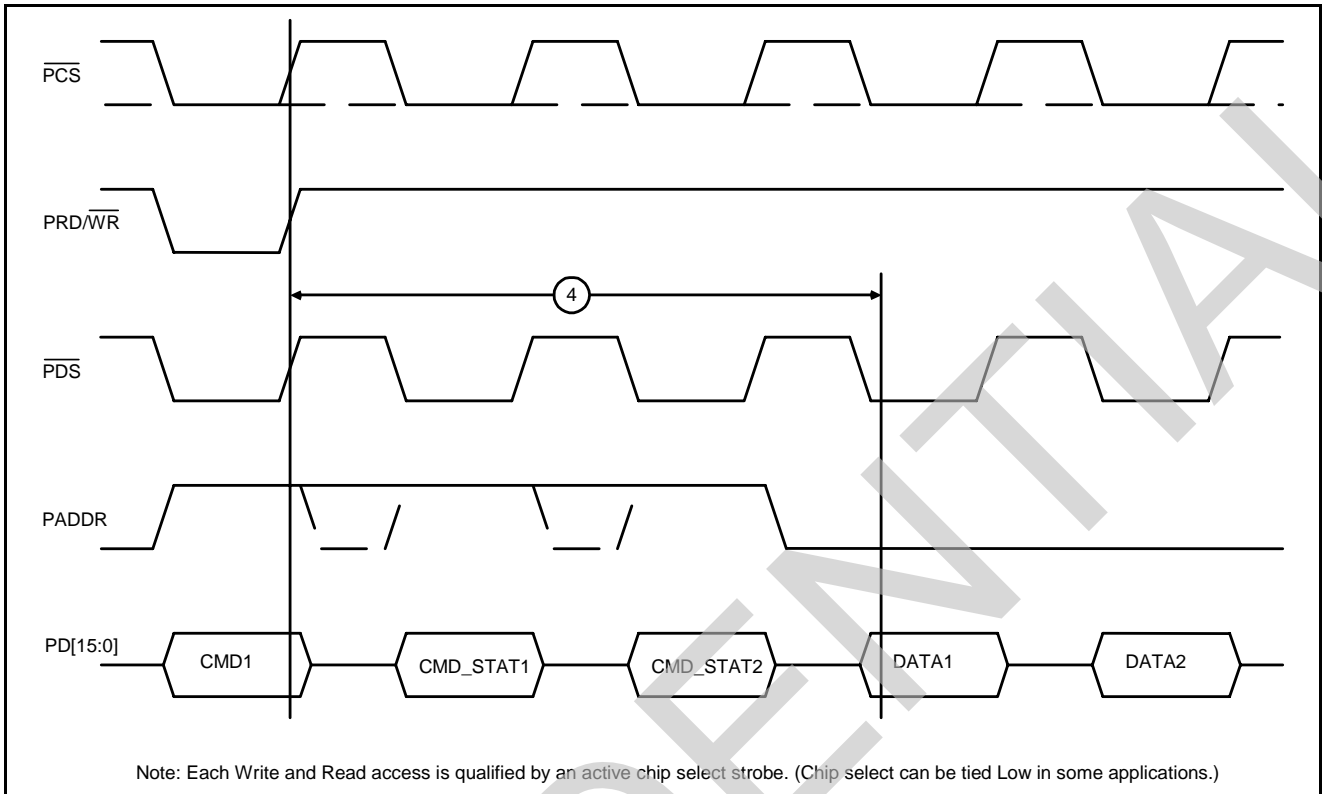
$\overline{PCS}$

PRD/$\overline{WR}$

4

$\overline{PDS}$

PADDR

PD[15:0]

CMD1

CMD_STAT1

CMD_STAT2

DATA1

DATA2

Note: Each Write and Read access is qualified by an active chip select strobe. (Chip select can be tied Low in some applications.)

CONFIDENTIAL